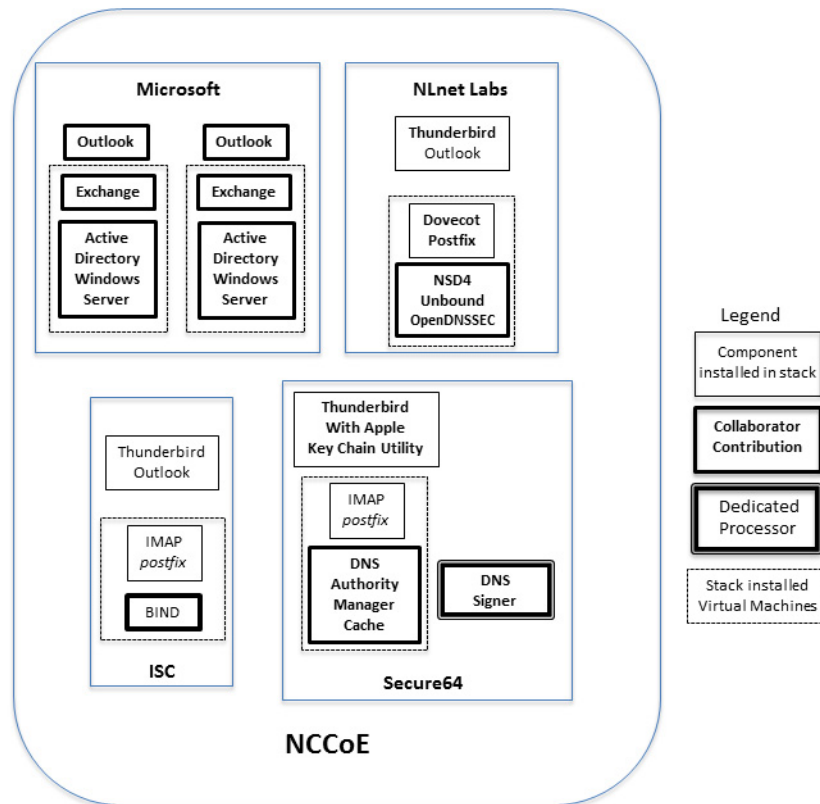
Microsoft

Outlook

Outlook

Exchange

Exchange

Active Directory Windows Server

Active Directory Windows Server

NLnet Labs

Thunderbird Outlook

Dovecot Postfix

NSD4 Unbound OpenDNSSEC

Legend

Component installed in stack

Collaborator Contribution

Dedicated Processor

Stack installed Virtual Machines

Thunderbird Outlook

IMAP postfix

BIND

ISC

Thunderbird With Apple Key Chain Utility

IMAP postfix

DNS Authority Manager Cache

DNS Signer

Secure64

NCCoE